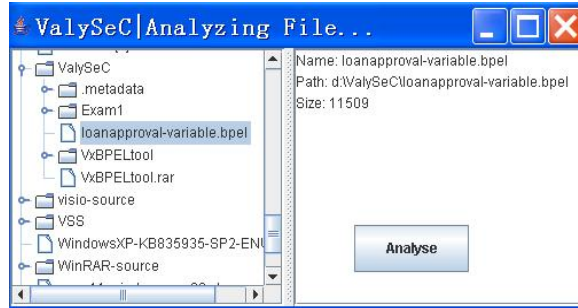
ValySeC|Analyzing File...

ValySeC
.metadata
Exam1
loanapproval-variable.bpel
VxBPELtool
VxBPELtool.rar
visio-source
VSS
WindowsXP-KB835935-SP2-ENU
WinRAR-source

Name: loanapproval-variable.bpel
Path: d:\ValySeC\loanapproval-variable.bpel
Size: 11509

Analyse